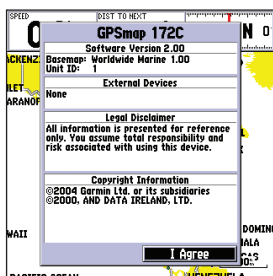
SPEED

DIST TO NEXT

GPSmap 172C

Software Version 2.00
Basemap: Worldwide Marine 1.00
Unit ID: 1

External Devices

None

Legal Disclaimer

All information is presented for reference only. You assume total responsibility and risk associated with using this device.

Copyright Information

©2004 Garmin Ltd. or its subsidiaries
©2000, AND DATA IRELAND, LTD.

I Agree

ACKENZ

ARANOF

WAII

DOMIN

PACIFIC OCEAN